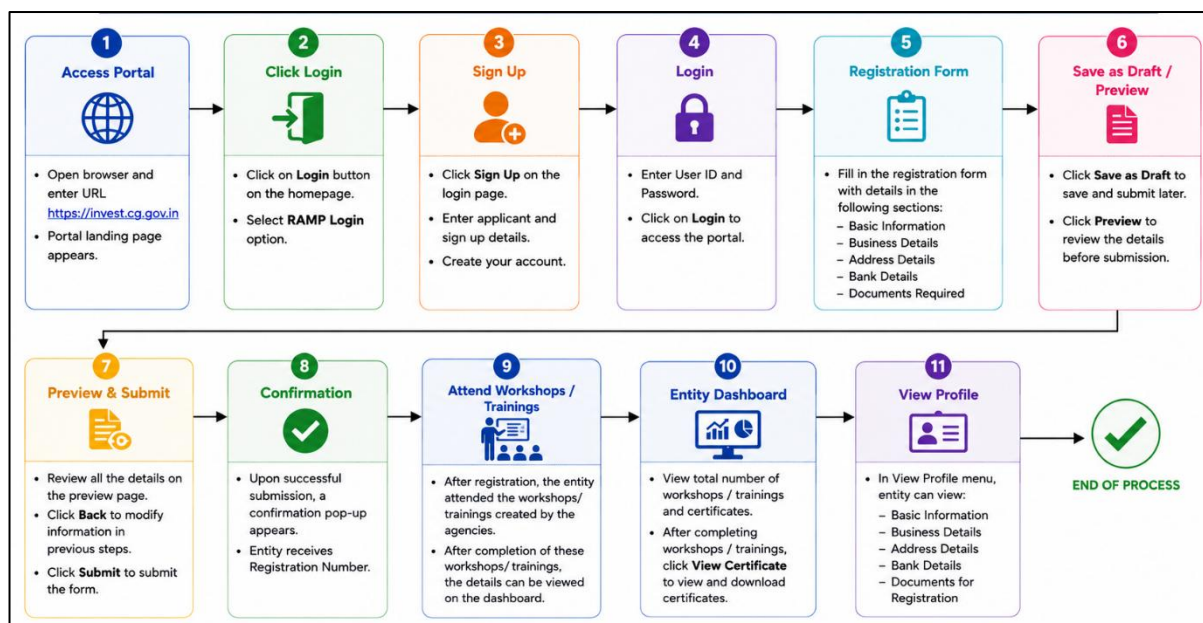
1
Access Portal

• Open browser and enter URL https://invest.cg.gov.in
• Portal landing page appears.

2
Click Login

• Click on **Login** button on the homepage.
• Select **RAMP Login** option.

3
Sign Up

• Click **Sign Up** on the login page.
• Enter applicant and sign up details.
• Create your account.

4
Login

• Enter User ID and Password.
• Click on **Login** to access the portal.

5
Registration Form

• Fill in the registration form with details in the following sections:
– Basic Information
– Business Details
– Address Details
– Bank Details
– Documents Required

6
Save as Draft / Preview

• Click **Save as Draft** to save and submit later.
• Click **Preview** to review the details before submission.

7
Preview & Submit

• Review all the details on the preview page.
• Click **Back** to modify information in previous steps.
• Click **Submit** to submit the form.

8
Confirmation

• Upon successful submission, a confirmation pop-up appears.
• Entity receives Registration Number.

9
Attend Workshops / Trainings

• After registration, the entity attended the workshops/ trainings created by the agencies.
• After completion of these workshops/ trainings, the details can be viewed on the dashboard.

10
Entity Dashboard

• View total number of workshops / trainings and certificates.
• After completing workshops / trainings, click **View Certificate** to view and download certificates.

11
View Profile

• In View Profile menu, entity can view:
– Basic Information
– Business Details
– Address Details
– Bank Details
– Documents for Registration

END OF PROCESS